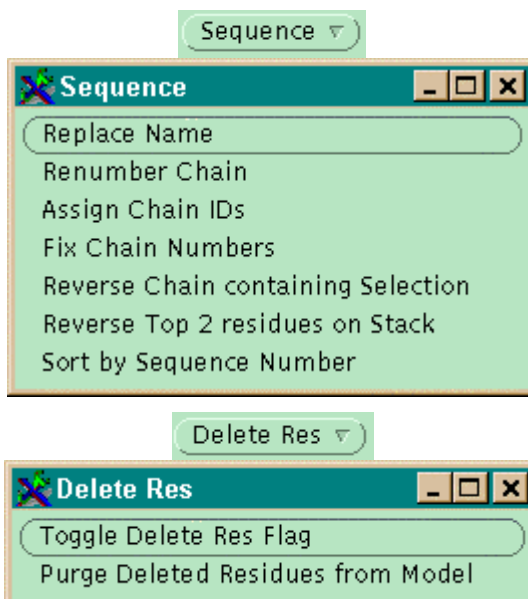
Sequence ▽

Sequence

Replace Name
Renumber Chain
Assign Chain IDs
Fix Chain Numbers
Reverse Chain containing Selection
Reverse Top 2 residues on Stack
Sort by Sequence Number

Delete Res ▽

Delete Res

Toggle Delete Res Flag
Purge Deleted Residues from Model